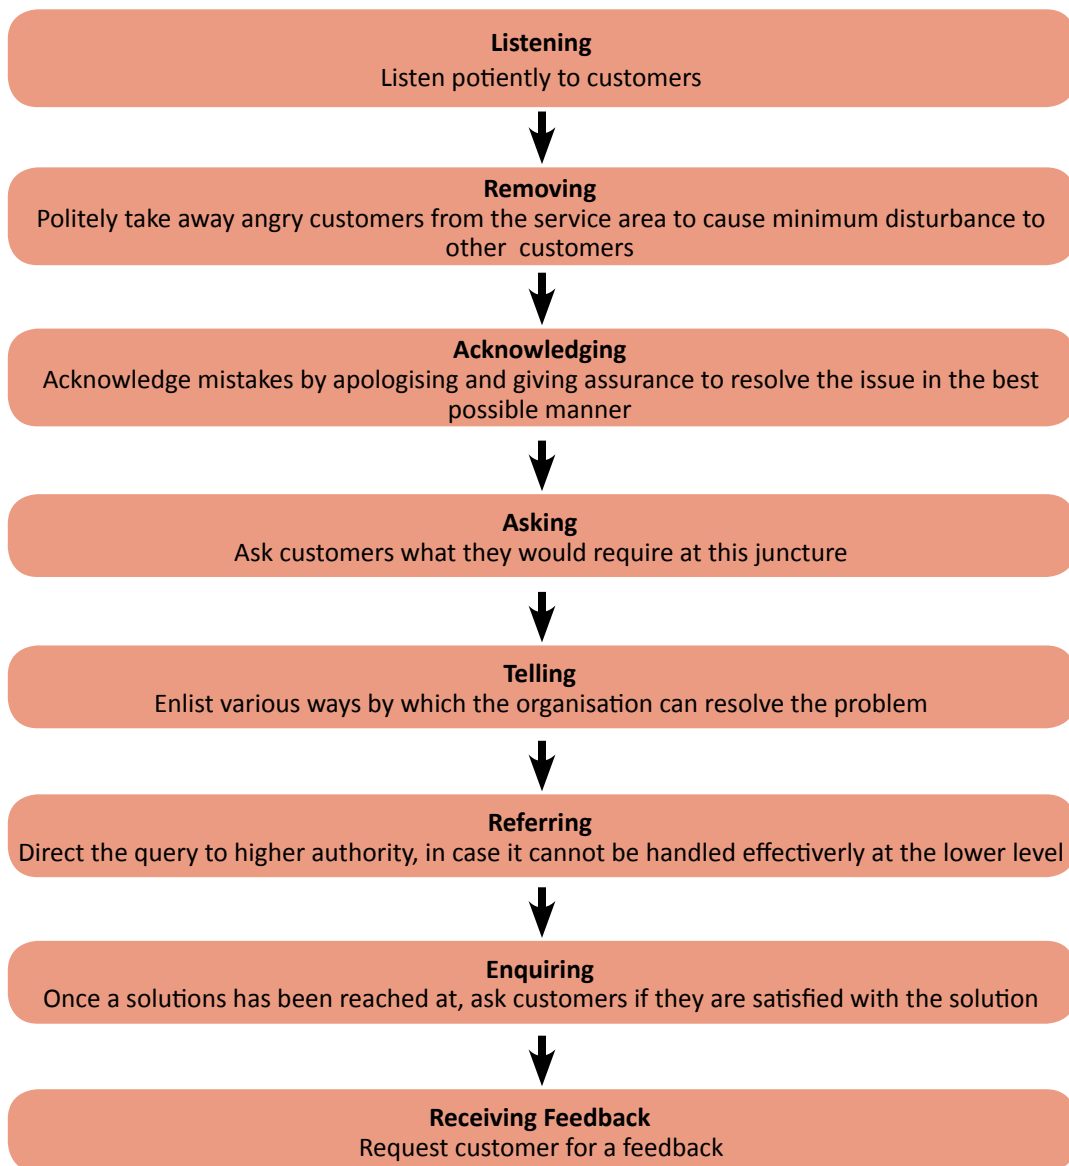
Listening
Listen potiently to customers

Removing
Politely take away angry customers from the service area to cause minimum disturbance to other customers

Acknowledging
Acknowledge mistakes by apologising and giving assurance to resolve the issue in the best possible manner

Asking
Ask customers what they would require at this juncture

Telling
Enlist various ways by which the organisation can resolve the problem

Referring
Direct the query to higher authority, in case it cannot be handled effectiverly at the lower level

Enquiring
Once a solutions has been reached at, ask customers if they are satisfied with the solution

Receiving Feedback
Request customer for a feedback